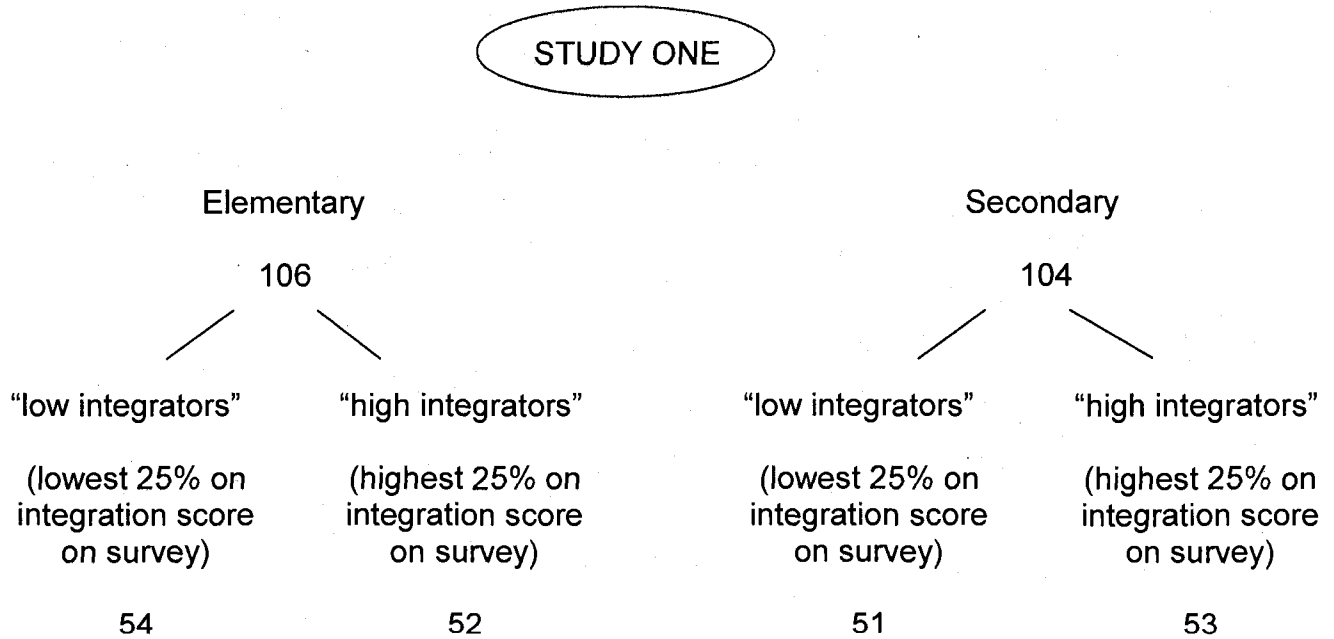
STUDY ONE

Elementary

106

"low integrators"

(lowest 25% on integration score on survey)

54

"high integrators"

(highest 25% on integration score on survey)

52

Secondary

104

"low integrators"

(lowest 25% on integration score on survey)

51

"high integrators"

(highest 25% on integration score on survey)

53